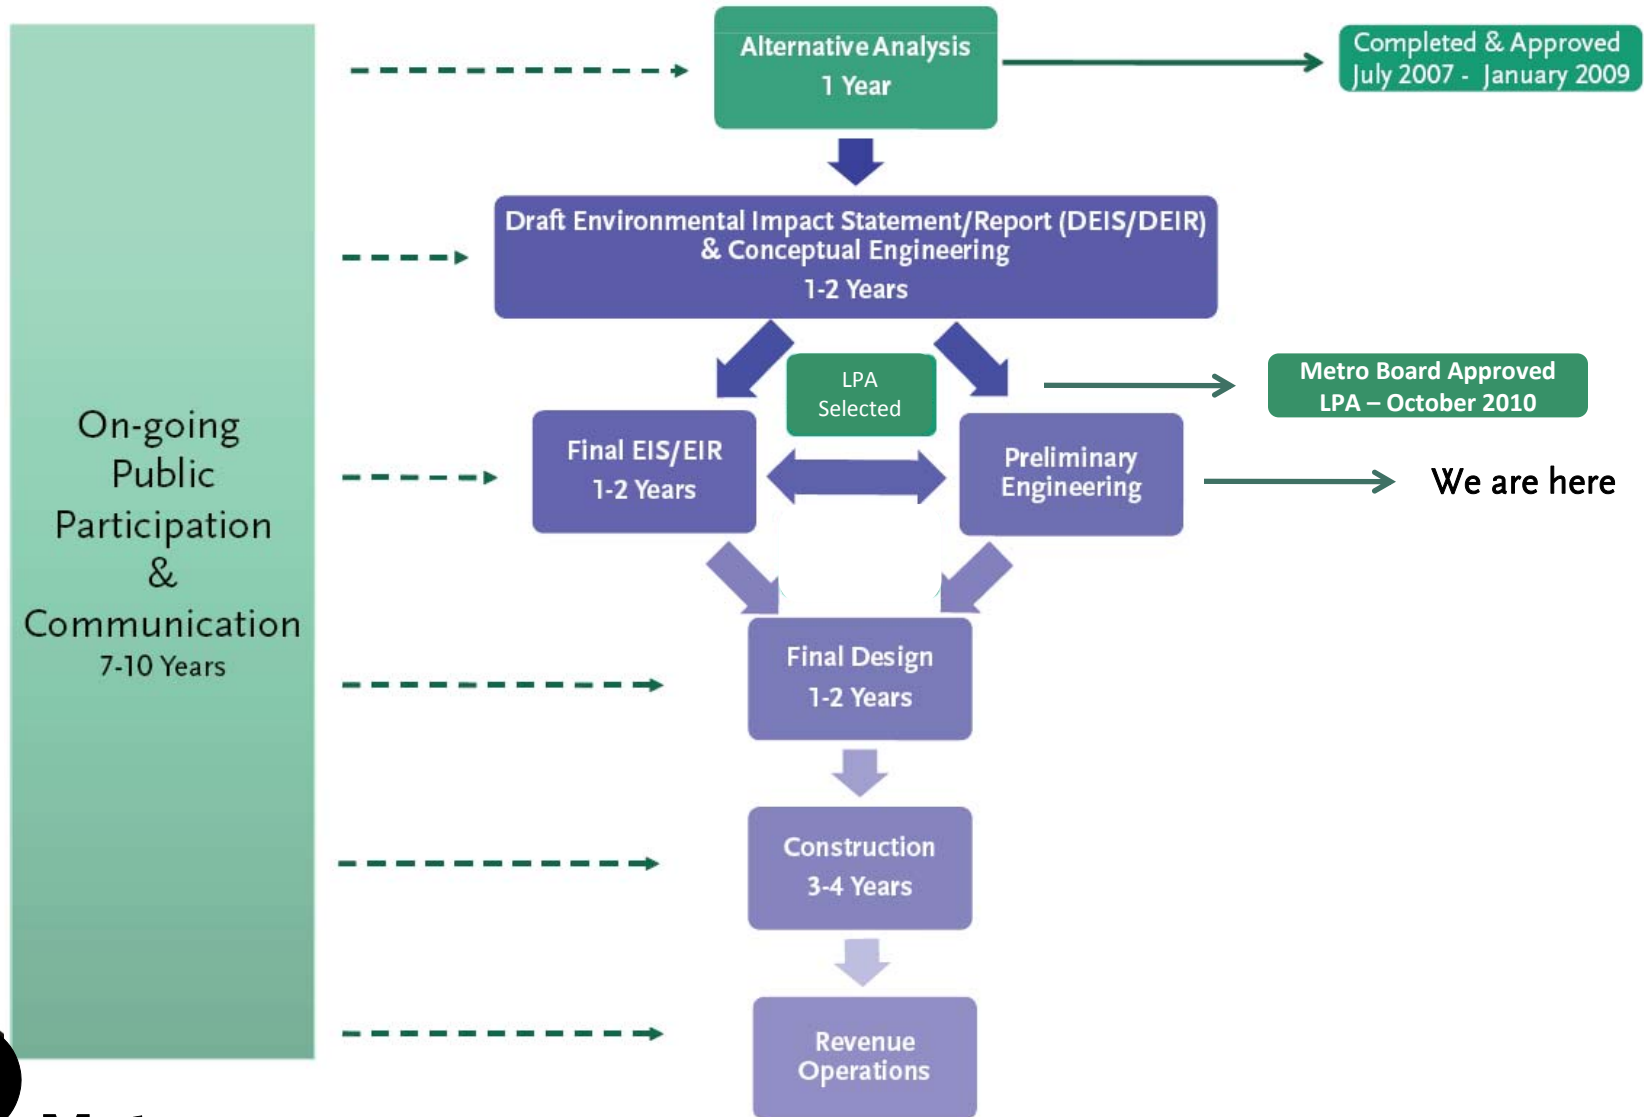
On-going Public Participation & Communication
7-10 Years

Alternative Analysis
1 Year

Completed & Approved
July 2007 - January 2009

Draft Environmental Impact Statement/Report (DEIS/DEIR) & Conceptual Engineering
1-2 Years

LPA Selected

Metro Board Approved
LPA – October 2010

Final EIS/EIR
1-2 Years

Preliminary Engineering

We are here

Final Design
1-2 Years

Construction
3-4 Years

Revenue Operations